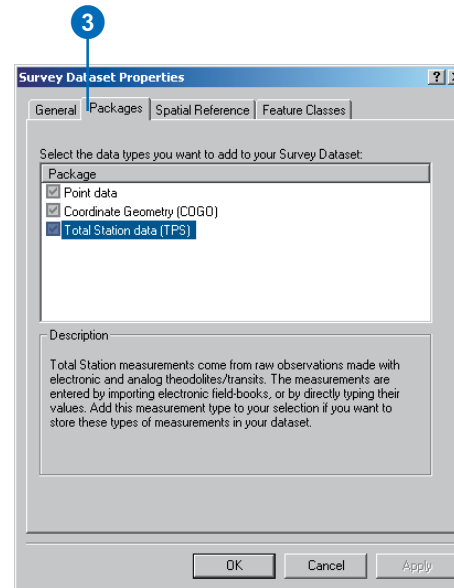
3

Survey Dataset Properties

?

General | Packages | Spatial Reference | Feature Classes

Select the data types you want to add to your Survey Dataset:

| Package |
|---|
| Point data |
| Coordinate Geometry (COGO) |
| Total Station data (TPS) |

Description

Total Station measurements come from raw observations made with electronic and analog theodolites/transits. The measurements are entered by importing electronic field-books, or by directly typing their values. Add this measurement type to your selection if you want to store these types of measurements in your dataset.

OK | Cancel | Apply